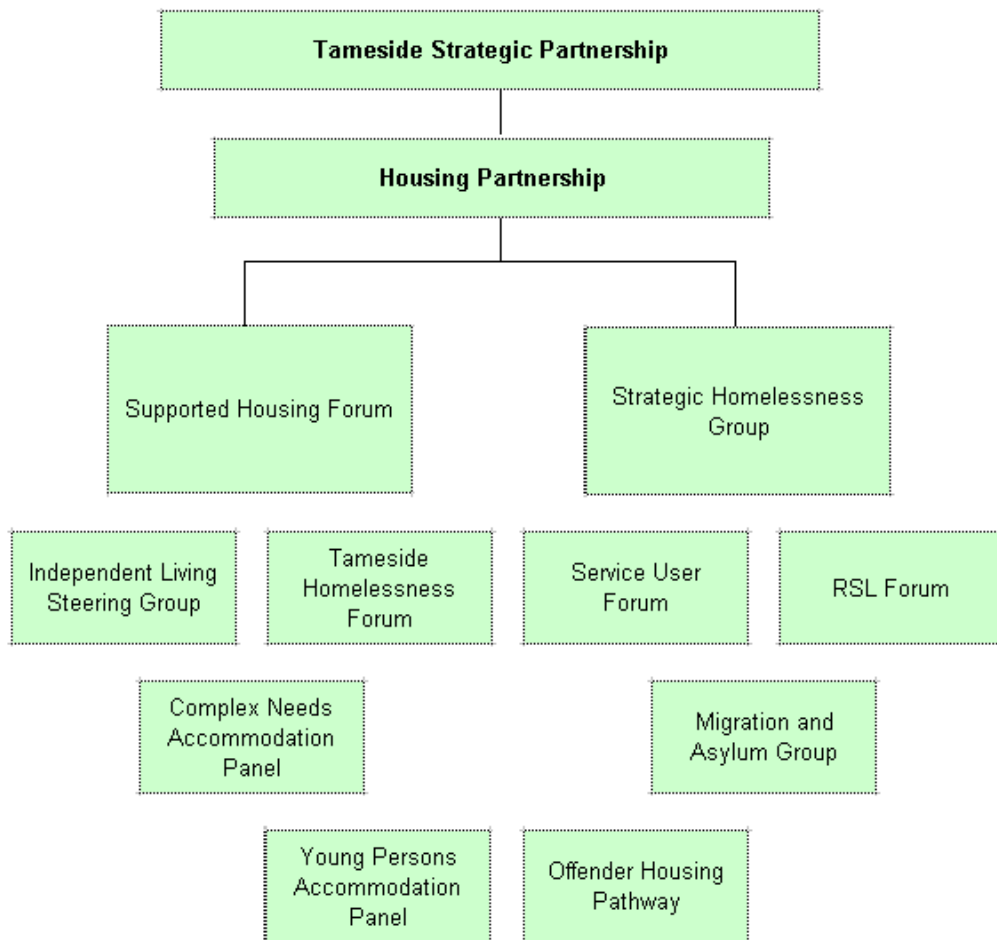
Tameside Strategic Partnership

Housing Partnership

Supported Housing Forum

Strategic Homelessness Group

Independent Living Steering Group

Tameside Homelessness Forum

Service User Forum

RSL Forum

Complex Needs Accommodation Panel

Migration and Asylum Group

Young Persons Accommodation Panel

Offender Housing Pathway